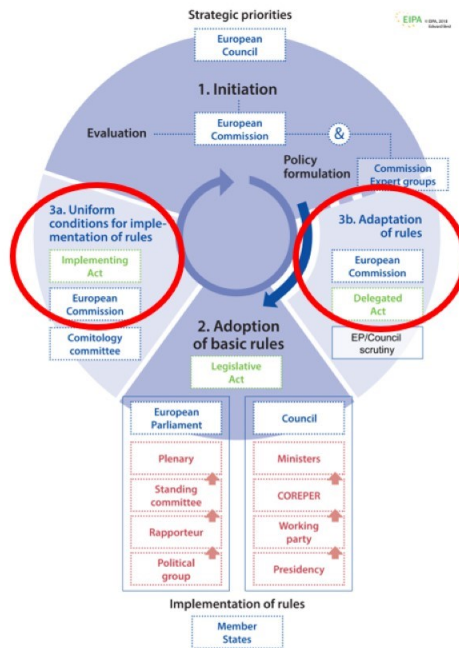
Strategic priorities

EIPA © EIPA, 2018 Edward Best

European Council

1. Initiation

Evaluation

European Commission

&

Policy formulation

Commission Expert groups

3a. Uniform conditions for implementation of rules

Implementing Act

European Commission

Comitology committee

3b. Adaptation of rules

European Commission

Delegated Act

EP/Council scrutiny

2. Adoption of basic rules

Legislative Act

European Parliament

Plenary

Standing committee

Rapporteur

Political group

Council

Ministers

COREPER

Working party

Presidency

Implementation of rules

Member States